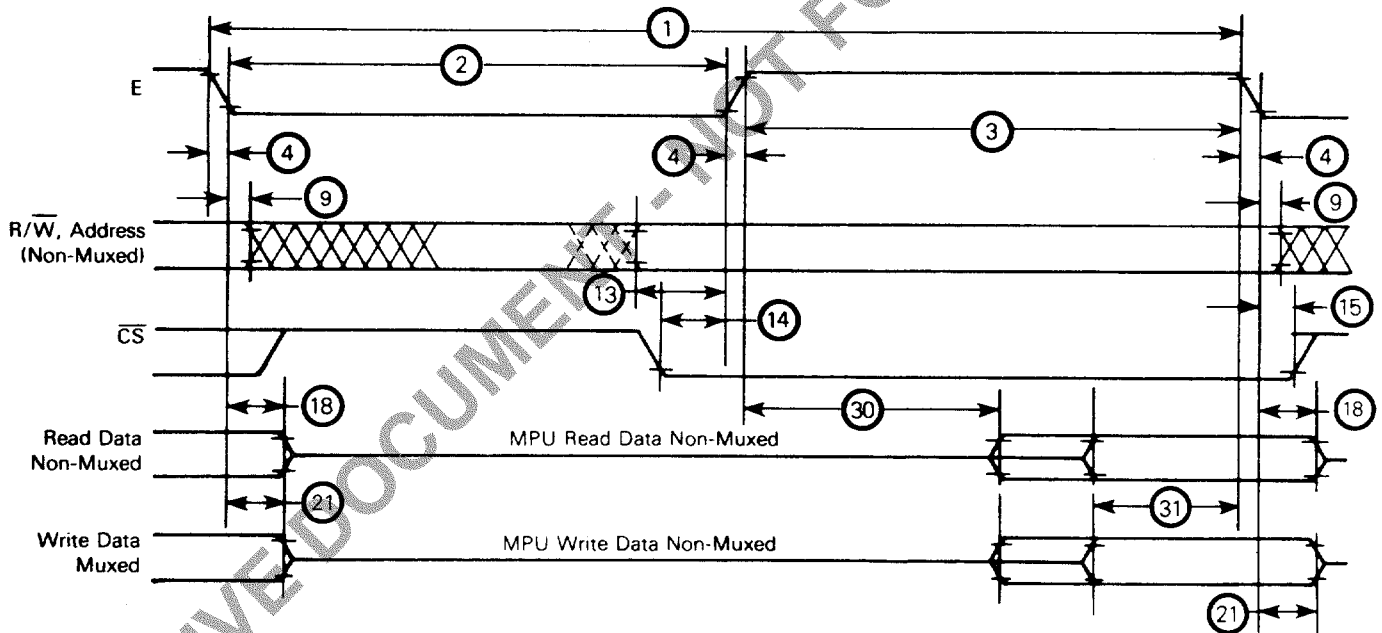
1

2

E

3

4

4

4

9

9

R/$\overline{W}$, Address (Non-Muxed)

13

14

15

$\overline{CS}$

18

30

18

Read Data Non-Muxed

MPU Read Data Non-Muxed

21

31

Write Data Muxed

MPU Write Data Non-Muxed

21

ARCHIVED DOCUMENT - NOT FOR